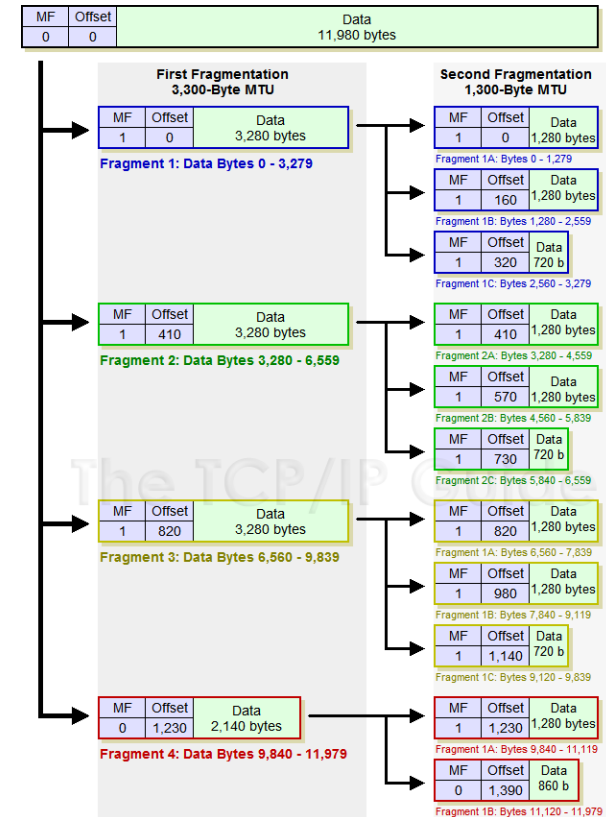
| MF | Offset | Data |
|---|---|---|
| 0 | 0 | 11,980 bytes |

First Fragmentation
3,300-Byte MTU

| MF | Offset | Data |
|---|---|---|
| 1 | 0 | 3,280 bytes |

Fragment 1: Data Bytes 0 - 3,279

| MF | Offset | Data |
|---|---|---|
| 1 | 410 | 3,280 bytes |

Fragment 2: Data Bytes 3,280 - 6,559

| MF | Offset | Data |
|---|---|---|
| 1 | 820 | 3,280 bytes |

Fragment 3: Data Bytes 6,560 - 9,839

| MF | Offset | Data |
|---|---|---|
| 0 | 1,230 | 2,140 bytes |

Fragment 4: Data Bytes 9,840 - 11,979

Second Fragmentation
1,300-Byte MTU

| MF | Offset | Data |
|---|---|---|
| 1 | 0 | 1,280 bytes |

Fragment 1A: Bytes 0 - 1,279

| MF | Offset | Data |
|---|---|---|
| 1 | 160 | 1,280 bytes |

Fragment 1B: Bytes 1,280 - 2,559

| MF | Offset | Data |
|---|---|---|
| 1 | 320 | 720 b |

Fragment 1C: Bytes 2,560 - 3,279

| MF | Offset | Data |
|---|---|---|
| 1 | 410 | 1,280 bytes |

Fragment 2A: Bytes 3,280 - 4,559

| MF | Offset | Data |
|---|---|---|
| 1 | 570 | 1,280 bytes |

Fragment 2B: Bytes 4,560 - 5,839

| MF | Offset | Data |
|---|---|---|
| 1 | 730 | 720 b |

Fragment 2C: Bytes 5,840 - 6,559

The TCP/IP Guide

| MF | Offset | Data |
|---|---|---|
| 1 | 820 | 1,280 bytes |

Fragment 1A: Bytes 6,560 - 7,839

| MF | Offset | Data |
|---|---|---|
| 1 | 980 | 1,280 bytes |

Fragment 1B: Bytes 7,840 - 9,119

| MF | Offset | Data |
|---|---|---|
| 1 | 1,140 | 720 b |

Fragment 1C: Bytes 9,120 - 9,839

| MF | Offset | Data |
|---|---|---|
| 1 | 1,230 | 1,280 bytes |

Fragment 1A: Bytes 9,840 - 11,119

| MF | Offset | Data |
|---|---|---|
| 0 | 1,390 | 860 b |

Fragment 1B: Bytes 11,120 - 11,979